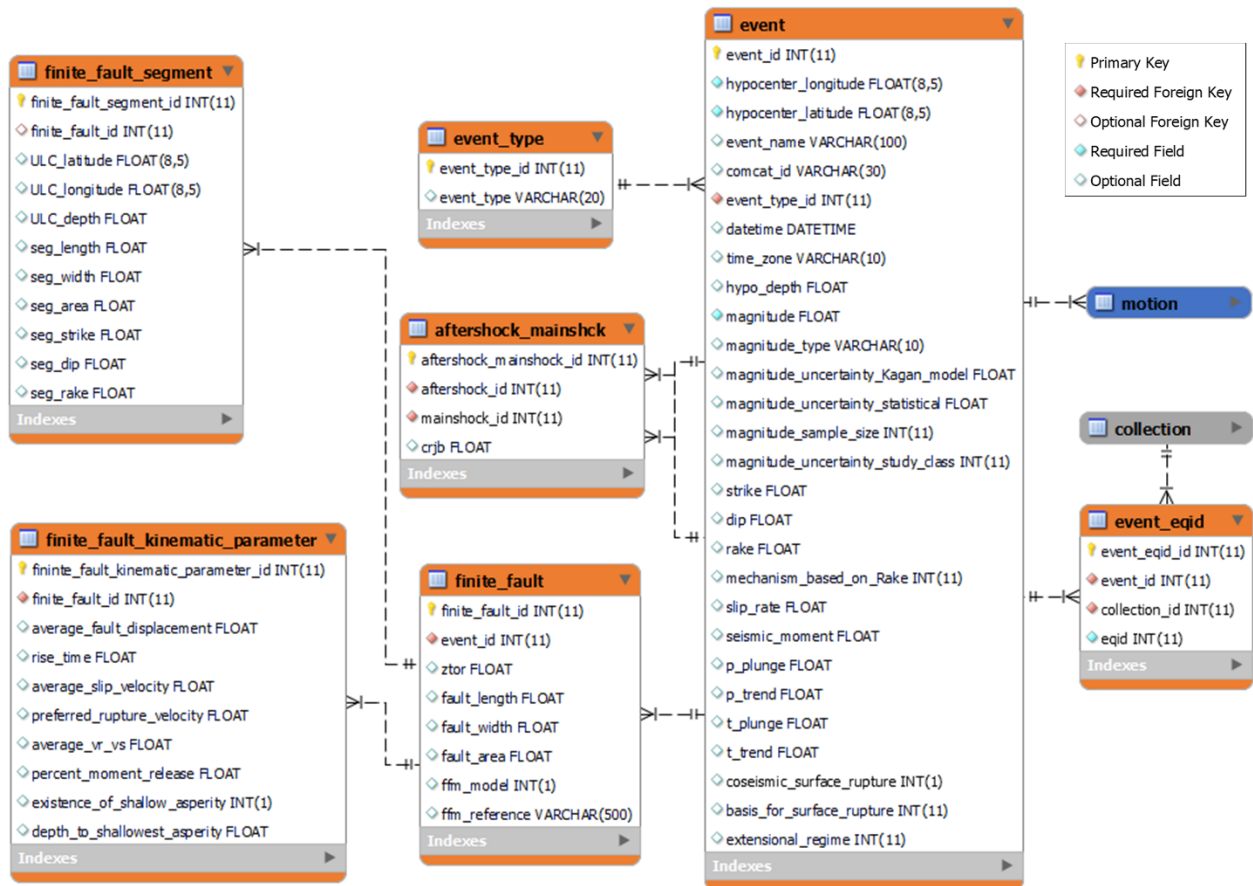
finite_fault_segment
finite_fault_segment_id INT(11)
finite_fault_id INT(11)
ULC_latitude FLOAT(8,5)
ULC_longitude FLOAT(8,5)
ULC_depth FLOAT
seg_length FLOAT
seg_width FLOAT
seg_area FLOAT
seg_strike FLOAT
seg_dip FLOAT
seg_rake FLOAT
Indexes

event_type
event_type_id INT(11)
event_type VARCHAR(20)
Indexes

aftershock_mainshck
aftershock_mainshock_id INT(11)
aftershock_id INT(11)
mainshock_id INT(11)
crjb FLOAT
Indexes

event
event_id INT(11)
hypocenter_longitude FLOAT(8,5)
hypocenter_latitude FLOAT(8,5)
event_name VARCHAR(100)
comcat_id VARCHAR(30)
event_type_id INT(11)
datetime DATETIME
time_zone VARCHAR(10)
hypo_depth FLOAT
magnitude FLOAT
magnitude_type VARCHAR(10)
magnitude_uncertainty_Kagan_model FLOAT
magnitude_uncertainty_statistical FLOAT
magnitude_sample_size INT(11)
magnitude_uncertainty_study_class INT(11)
strike FLOAT
dip FLOAT
rake FLOAT
mechanism_based_on_Rake INT(11)
slip_rate FLOAT
seismic_moment FLOAT
p_plunge FLOAT
p_trend FLOAT
t_plunge FLOAT
t_trend FLOAT
coseismic_surface_rupture INT(1)
basis_for_surface_rupture INT(11)
extensional_regime INT(11)
Indexes

Primary Key
Required Foreign Key
Optional Foreign Key
Required Field
Optional Field

motion

collection

event_eqid
event_eqid_id INT(11)
event_id INT(11)
collection_id INT(11)
eqid INT(11)
Indexes

finite_fault_kinematic_parameter
fininte_fault_kinematic_parameter_id INT(11)
finite_fault_id INT(11)
average_fault_displacement FLOAT
rise_time FLOAT
average_slip_velocity FLOAT
preferred_rupture_velocity FLOAT
average_vr_vs FLOAT
percent_moment_release FLOAT
existence_of_shallow_asperity INT(1)
depth_to_shallowest_asperity FLOAT
Indexes

finite_fault
finite_fault_id INT(11)
event_id INT(11)
ztor FLOAT
fault_length FLOAT
fault_width FLOAT
fault_area FLOAT
ffm_model INT(1)
ffm_reference VARCHAR(500)
Indexes